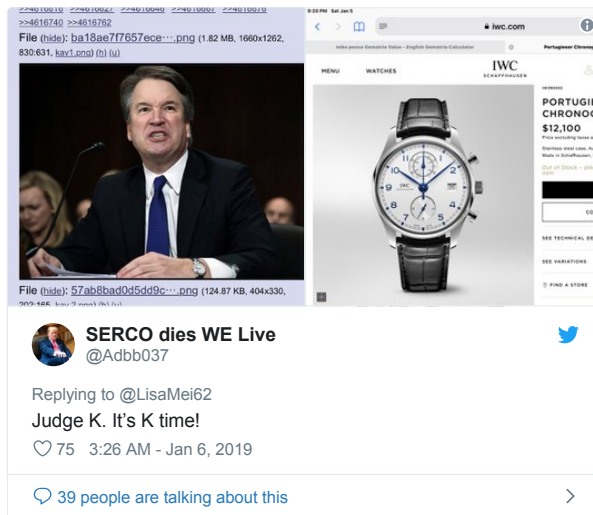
>>4616616 >>4616627 >>4616646 >>4616667 >>4616676 >>4616740 >>4616762

File (hide): ba18ae7f7657ece….png (1.82 MB, 1660x1262, 830:631, kav1.png) (h) (u)

File (hide): 57ab8bad0d5dd9c….png (124.87 KB, 404x330, 202:165, kav 2.png) (h) (u)

8:20 PM Sat Jan 5

iwc.com

mike pence Gematria Value - English Gematria Calculator

Portugieser Chrono

MENU

WATCHES

IWC SCHAFFHAUSEN

PORTUGI
CHRONO
$12,100

Price excluding taxes a

Stainless steel case. A
Made in Schaffhausen,

Out of Stock - pre

SEE TECHNICAL DE

SEE VARIATIONS

FIND A STORE

SERCO dies WE Live
@Adbb037

Replying to @LisaMei62
Judge K. It's K time!

75 3:26 AM - Jan 6, 2019

39 people are talking about this